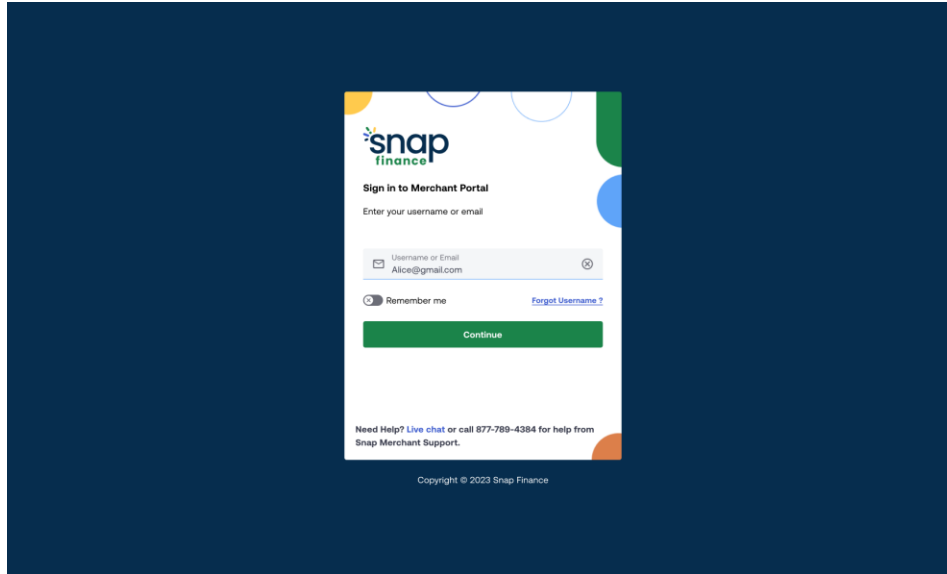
snap finance

Sign in to Merchant Portal

Enter your username or email

Username or Email
Alice@gmail.com

Remember me

Forgot Username ?

Continue

Need Help? Live chat or call 877-789-4384 for help from Snap Merchant Support.

Copyright © 2023 Snap Finance